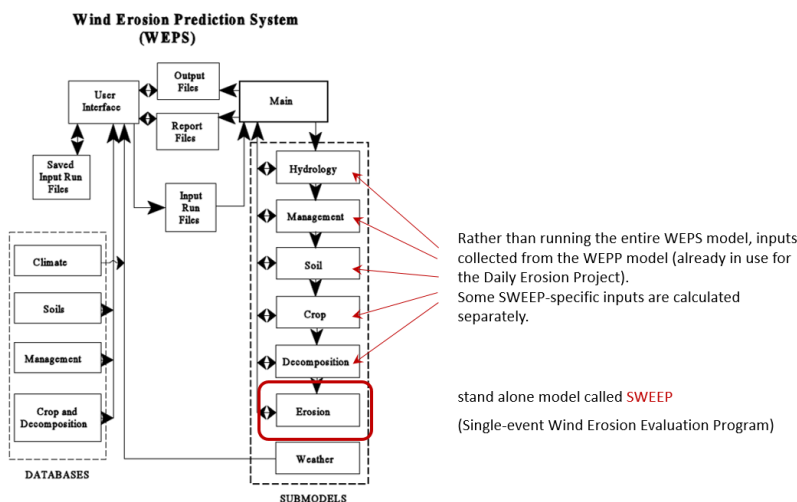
Wind Erosion Prediction System
(WEPS)

User Interface

Output Files

Report Files

Main

Saved Input Run Files

Input Run Files

Hydrology

Management

Soil

Crop

Decomposition

Erosion

Weather

Climate

Soils

Management

Crop and Decomposition

DATABASES

SUBMODELS

Rather than running the entire WEPS model, inputs collected from the WEPP model (already in use for the Daily Erosion Project).
Some SWEEP-specific inputs are calculated separately.

stand alone model called SWEEP

(Single-event Wind Erosion Evaluation Program)